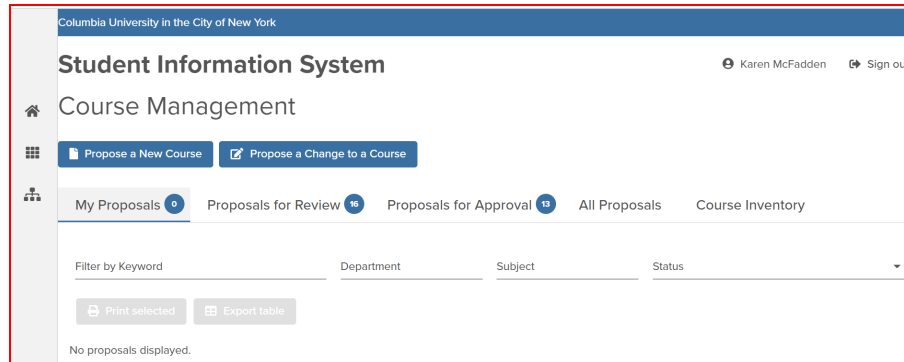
Columbia University in the City of New York

Student Information System

Karen McFadden Sign ou

Course Management

Propose a New Course Propose a Change to a Course

My Proposals 0 Proposals for Review 16 Proposals for Approval 13 All Proposals Course Inventory

Filter by Keyword Department Subject Status

Print selected Export table

No proposals displayed.